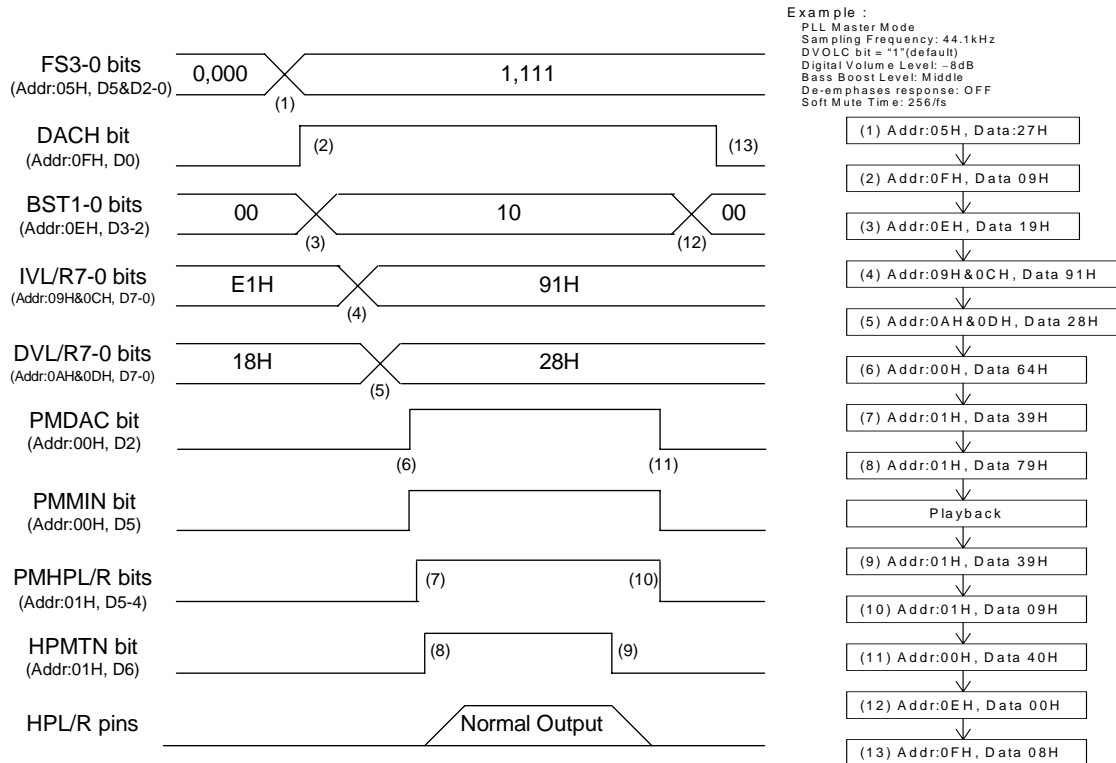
FS3-0 bits
(Addr:05H, D5&D2-0)
0,000
1,111
(1)

DACH bit
(Addr:0FH, D0)
(2)
(13)

BST1-0 bits
(Addr:0EH, D3-2)
00
10
00
(3)
(12)

IVL/R7-0 bits
(Addr:09H&0CH, D7-0)
E1H
91H
(4)

DVL/R7-0 bits
(Addr:0AH&0DH, D7-0)
18H
28H
(5)

PMDAC bit
(Addr:00H, D2)
(6)
(11)

PMMIN bit
(Addr:00H, D5)

PMHPL/R bits
(Addr:01H, D5-4)
(7)
(10)

HPMTN bit
(Addr:01H, D6)
(8)
(9)

HPL/R pins
Normal Output

Example :
PLL Master Mode
Sampling Frequency: 44.1kHz
DVOLC bit = "1"(default)
Digital Volume Level: −8dB
Bass Boost Level: Middle
De-emphases response: OFF
Soft Mute Time: 256/fs

(1) Addr:05H, Data:27H
(2) Addr:0FH, Data 09H
(3) Addr:0EH, Data 19H
(4) Addr:09H&0CH, Data 91H
(5) Addr:0AH&0DH, Data 28H
(6) Addr:00H, Data 64H
(7) Addr:01H, Data 39H
(8) Addr:01H, Data 79H
Playback
(9) Addr:01H, Data 39H
(10) Addr:01H, Data 09H
(11) Addr:00H, Data 40H
(12) Addr:0EH, Data 00H
(13) Addr:0FH, Data 08H